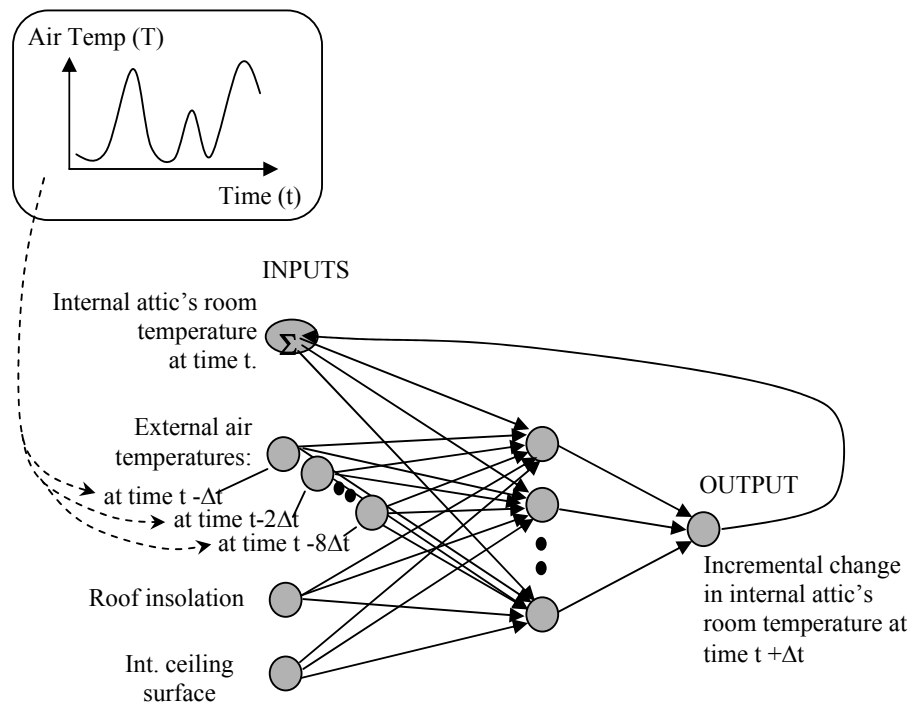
Air Temp (T)

Time (t)

INPUTS

Internal attic's room temperature at time t.

$\Sigma$

External air temperatures:

at time t -$\Delta$t

at time t-2$\Delta$t

at time t -8$\Delta$t

Roof insolation

Int. ceiling surface

OUTPUT

Incremental change in internal attic's room temperature at time t +$\Delta$t